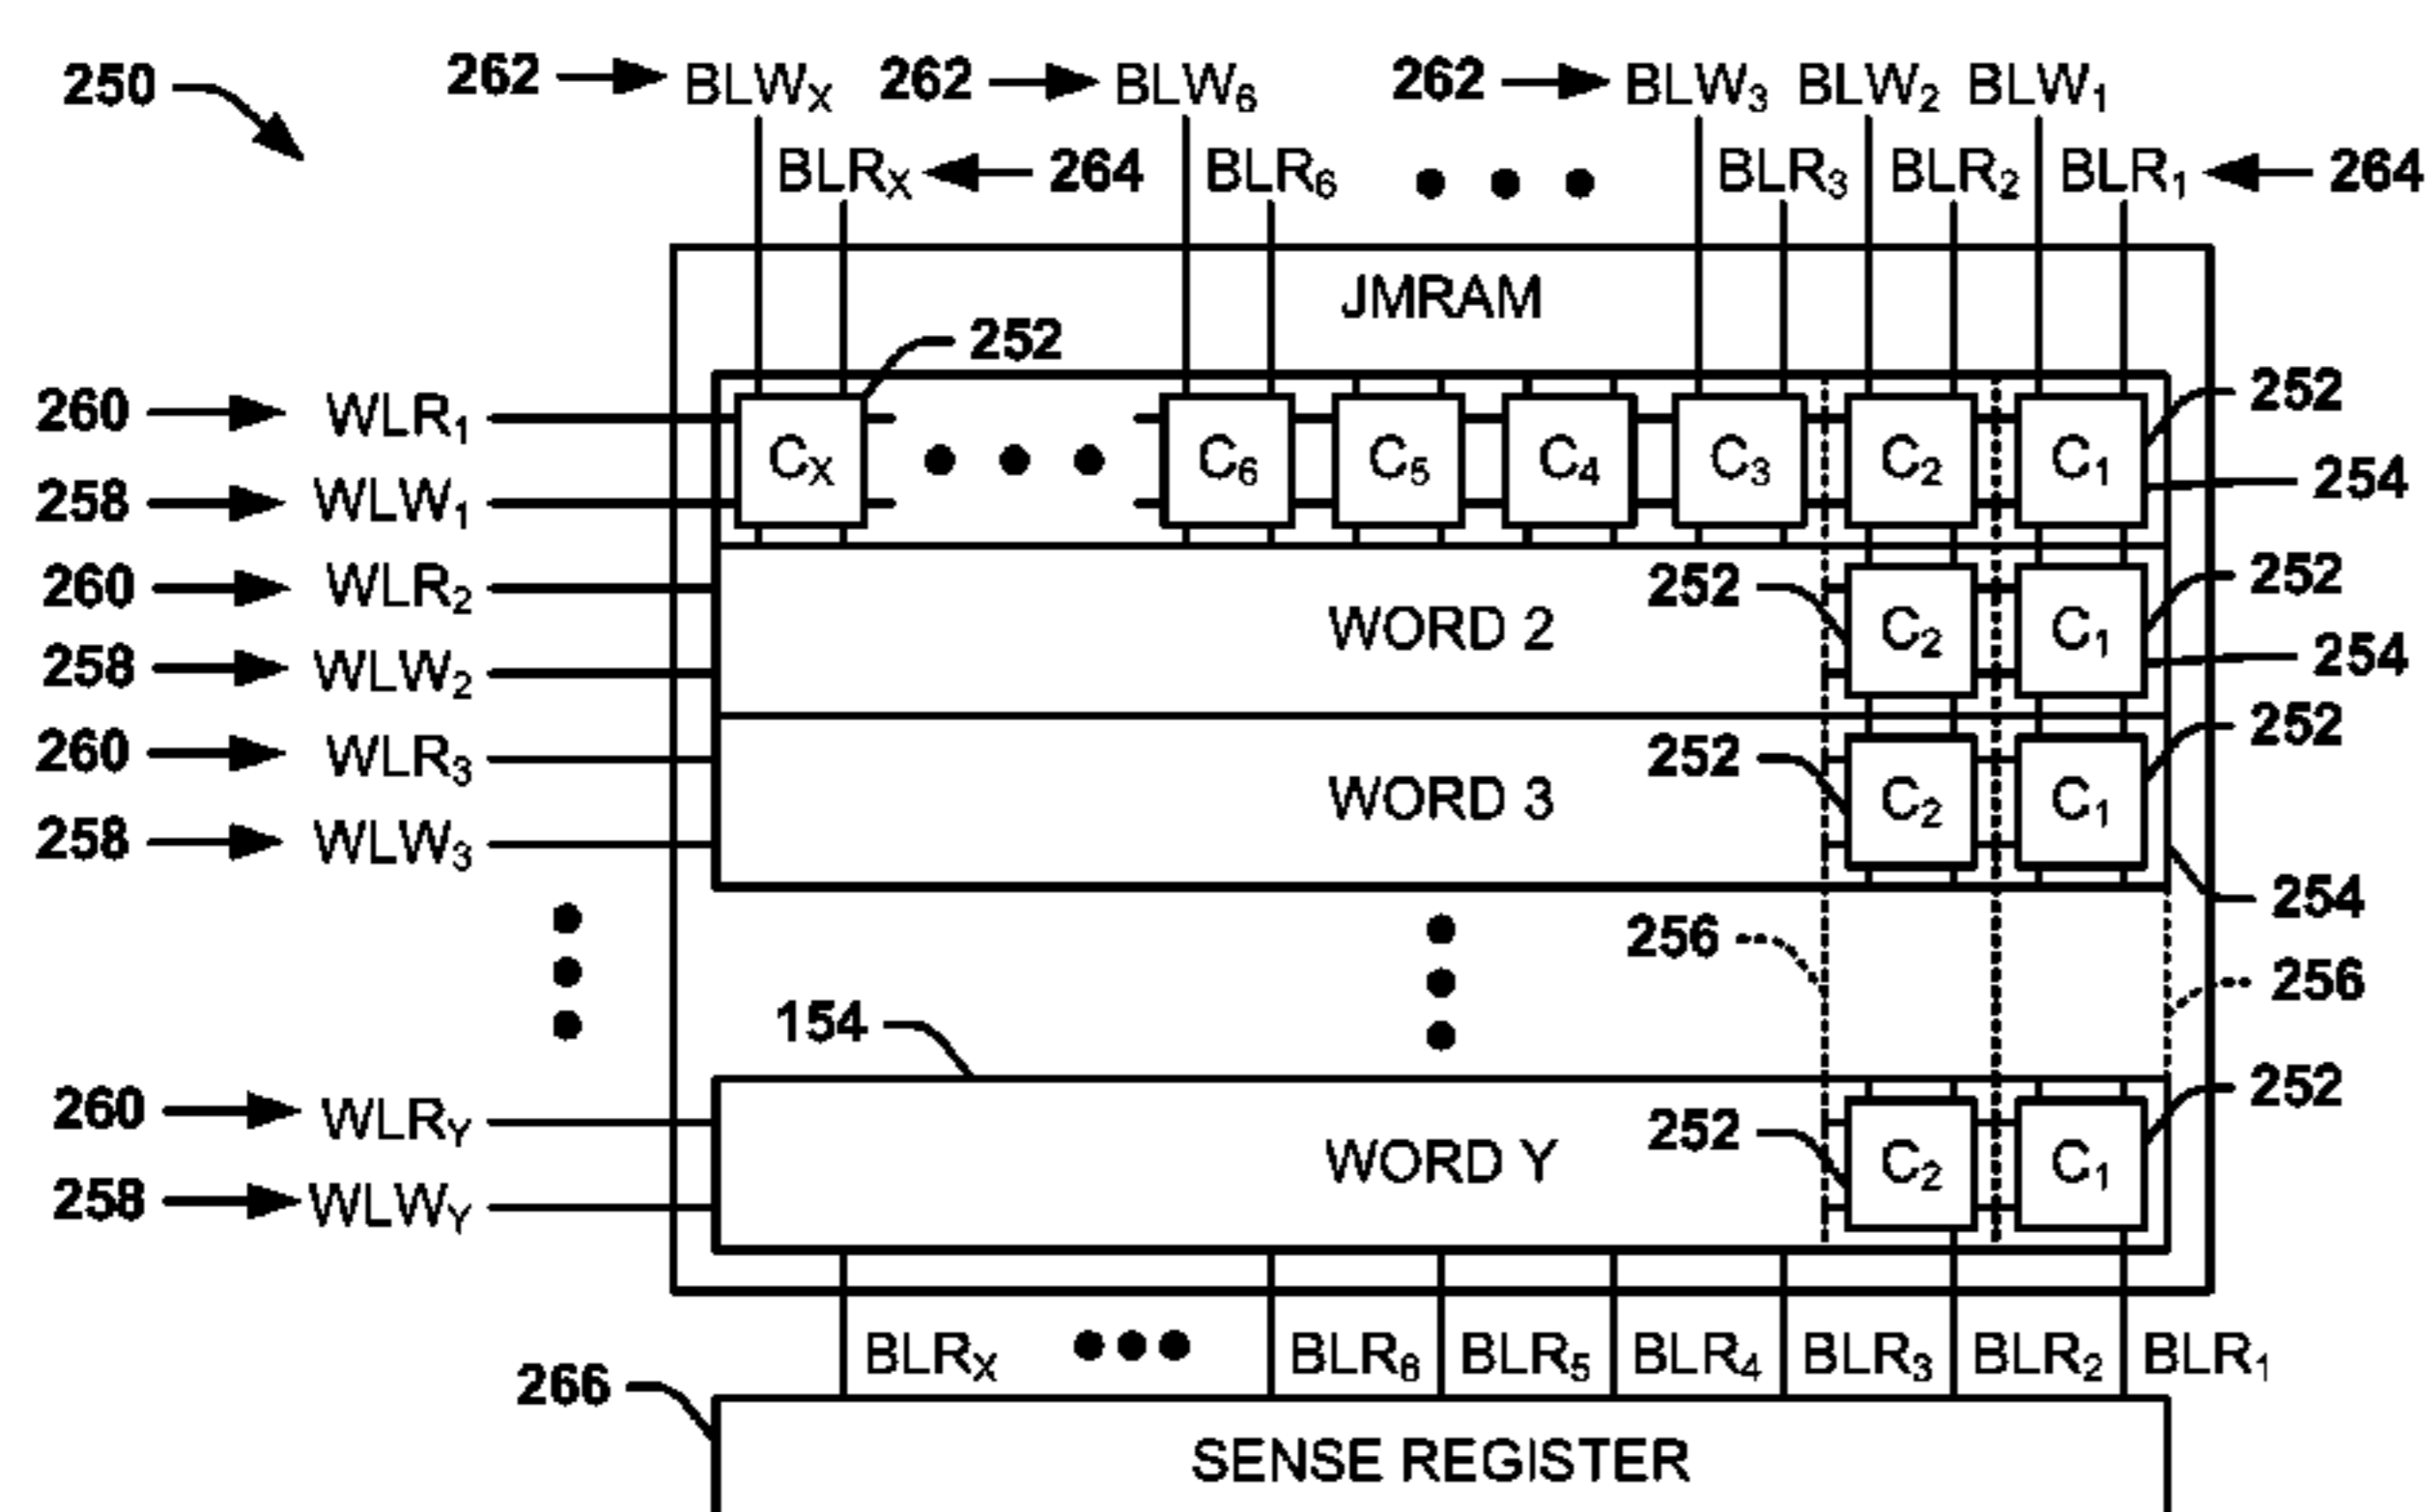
250

262 $BLW_X$ 262 $BLW_6$ 262 $BLW_3$ $BLW_2$ $BLW_1$

$BLR_X$ 264 $BLR_6$ • • • $BLR_3$ $BLR_2$ $BLR_1$ 264

JMRAM

252

260 $WLR_1$
258 $WLW_1$

$C_X$ • • • $C_6$ $C_5$ $C_4$ $C_3$ $C_2$ $C_1$

252
254

260 $WLR_2$
258 $WLW_2$

WORD 2

252 $C_2$ $C_1$ 252
254

260 $WLR_3$
258 $WLW_3$

WORD 3

252 $C_2$ $C_1$ 252
254

256
256

154

260 $WLR_Y$
258 $WLW_Y$

WORD Y

252 $C_2$ $C_1$ 252

$BLR_X$ ••• $BLR_6$ $BLR_5$ $BLR_4$ $BLR_3$ $BLR_2$ $BLR_1$

266

SENSE REGISTER